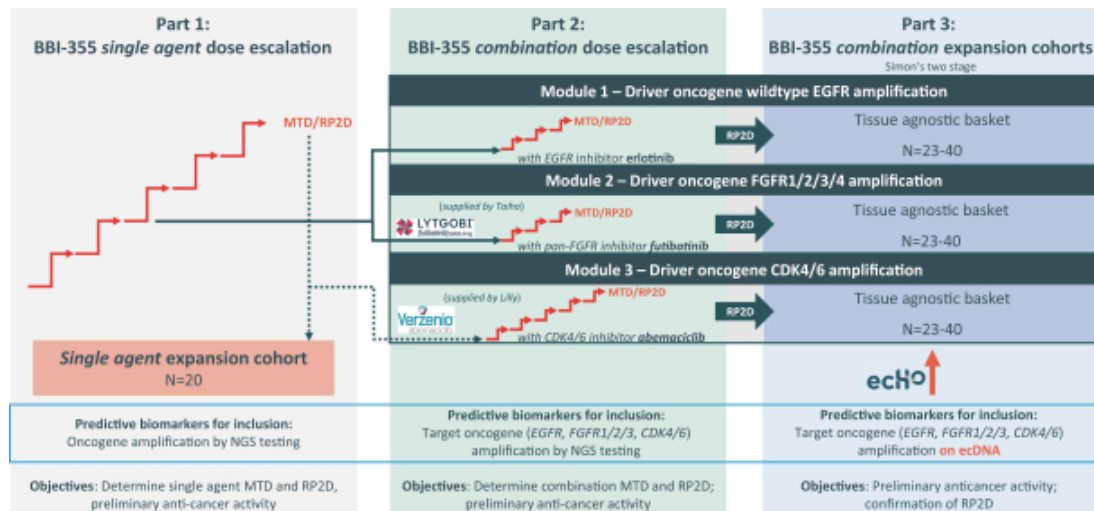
Part 1:
BBI-355 *single agent* dose escalation

Part 2:
BBI-355 *combination* dose escalation

Part 3:
BBI-355 *combination* expansion cohorts
Simon's two stage

MTD/RP2D

Module 1 – Driver oncogene wildtype EGFR amplification

MTD/RP2D
with EGFR inhibitor erlotinib

RP2D

Tissue agnostic basket
N=23-40

Module 2 – Driver oncogene FGFR1/2/3/4 amplification

(supplied by Taiho)
LYTGOBI
MTD/RP2D
with pan-FGFR inhibitor futibatinib

RP2D

Tissue agnostic basket
N=23-40

Module 3 – Driver oncogene CDK4/6 amplification

(supplied by Lilly)
Verzenio
abemaciclib
MTD/RP2D
with CDK4/6 inhibitor abemaciclib

RP2D

Tissue agnostic basket
N=23-40

*Single agent* expansion cohort
N=20

ecHO

Predictive biomarkers for inclusion:
Oncogene amplification by NGS testing

Predictive biomarkers for inclusion:
Target oncogene (*EGFR*, *FGFR1/2/3*, *CDK4/6*) amplification by NGS testing

Predictive biomarkers for inclusion:
Target oncogene (*EGFR*, *FGFR1/2/3*, *CDK4/6*) amplification on ecDNA

**Objectives**: Determine single agent MTD and RP2D, preliminary anti-cancer activity

**Objectives**: Determine combination MTD and RP2D; preliminary anti-cancer activity

**Objectives**: Preliminary anticancer activity; confirmation of RP2D